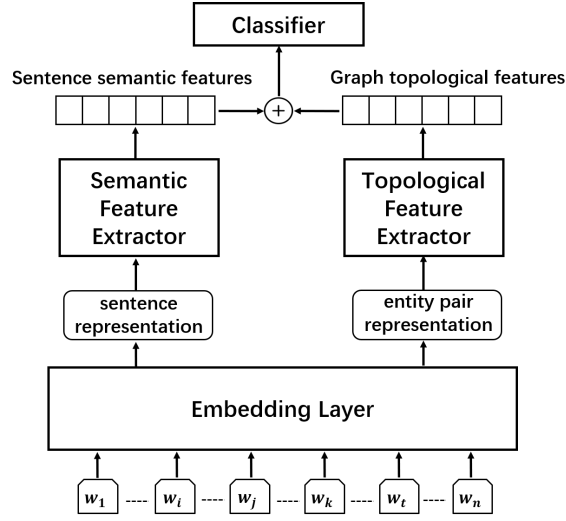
Classifier

Sentence semantic features

$+$

Graph topological features

Semantic Feature Extractor

Topological Feature Extractor

sentence representation

entity pair representation

Embedding Layer

$w_1$ ---- $w_i$ ---- $w_j$ ---- $w_k$ ---- $w_t$ ---- $w_n$